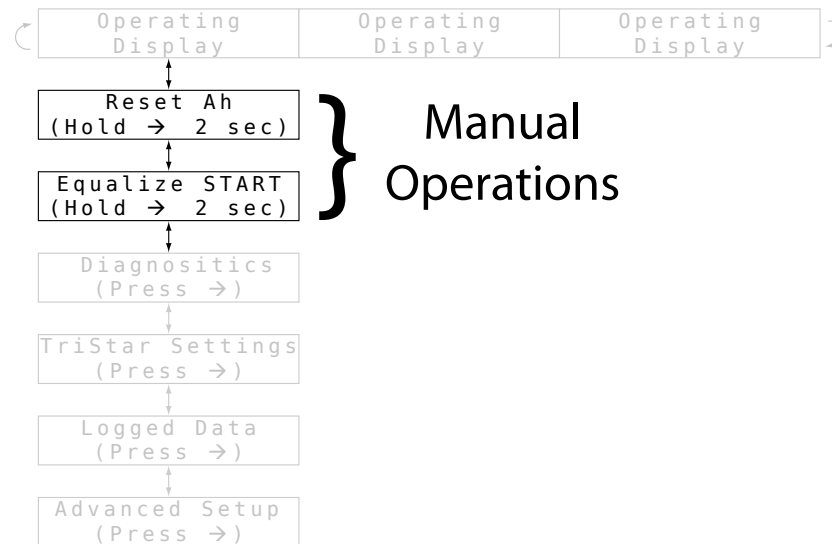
Operating Display

Operating Display

Operating Display

Reset Ah
(Hold → 2 sec)

Equalize START
(Hold → 2 sec)

Manual Operations

Diagnositics
(Press →)

TriStar Settings
(Press →)

Logged Data
(Press →)

Advanced Setup
(Press →)